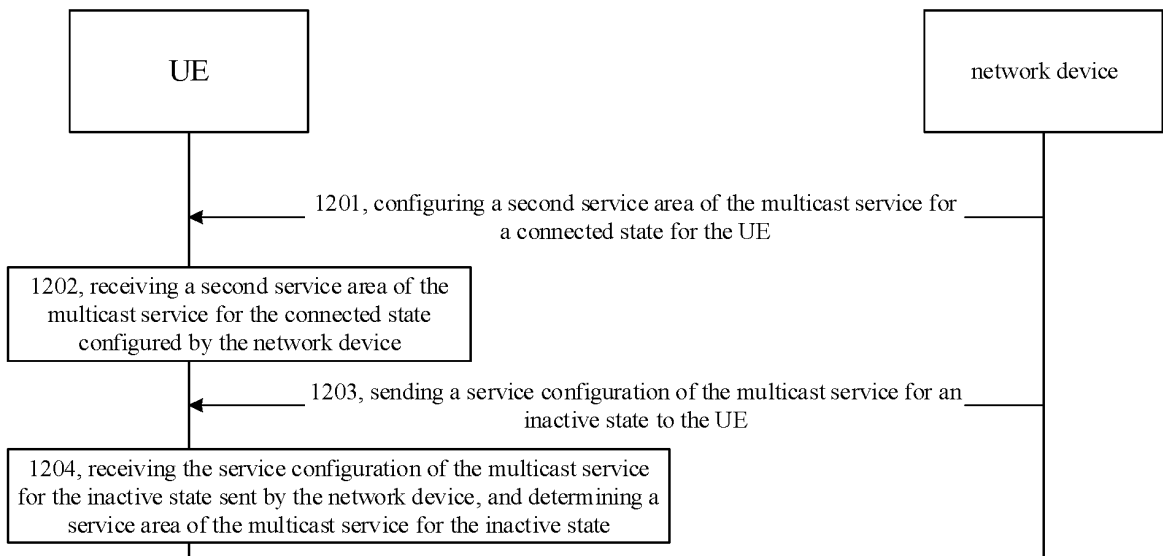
UE

network device

1201, configuring a second service area of the multicast service for a connected state for the UE

1202, receiving a second service area of the multicast service for the connected state configured by the network device

1203, sending a service configuration of the multicast service for an inactive state to the UE

1204, receiving the service configuration of the multicast service for the inactive state sent by the network device, and determining a service area of the multicast service for the inactive state